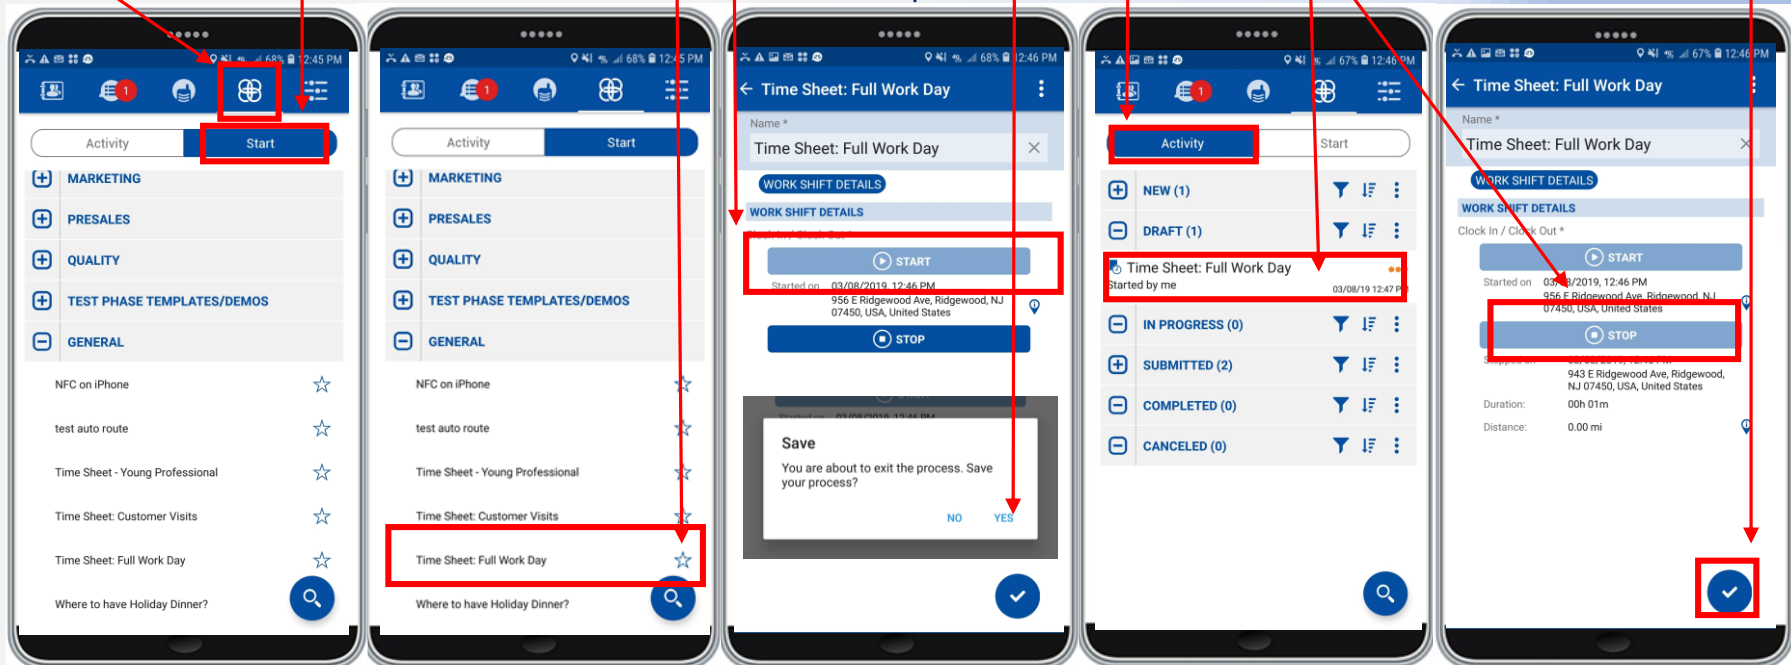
68% 12:45 PM

1

Activity
Start

MARKETING
PRESALES
QUALITY
TEST PHASE TEMPLATES/DEMOS
GENERAL

NFC on iPhone
test auto route
Time Sheet - Young Professional
Time Sheet: Customer Visits
Time Sheet: Full Work Day
Where to have Holiday Dinner?

68% 12:45 PM

1

Activity
Start

MARKETING
PRESALES
QUALITY
TEST PHASE TEMPLATES/DEMOS
GENERAL

NFC on iPhone
test auto route
Time Sheet - Young Professional
Time Sheet: Customer Visits
Time Sheet: Full Work Day
Where to have Holiday Dinner?

68% 12:46 PM
Time Sheet: Full Work Day
Name *
Time Sheet: Full Work Day
WORK SHIFT DETAILS
WORK SHIFT DETAILS
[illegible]
START
Started on 03/08/2019 12:46 PM
956 E Ridgewood Ave, Ridgewood, NJ 07450, USA, United States
STOP

Save
You are about to exit the process. Save your process?
NO YES

67% 12:46 PM

1

Activity
Start

NEW (1)
DRAFT (1)
Time Sheet: Full Work Day
Started by me
03/08/19 12:47 P
IN PROGRESS (0)
SUBMITTED (2)
COMPLETED (0)
CANCELED (0)

67% 12:46 PM
Time Sheet: Full Work Day
Name *
Time Sheet: Full Work Day
WORK SHIFT DETAILS
WORK SHIFT DETAILS
Clock In / Clock Out *
START
Started on 03/08/2019, 12:46 PM
956 E Ridgewood Ave, Ridgewood, NJ 07450, USA, United States
STOP
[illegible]
943 E Ridgewood Ave, Ridgewood, NJ 07450, USA, United States
Duration: 00h 01m
Distance: 0.00 mi